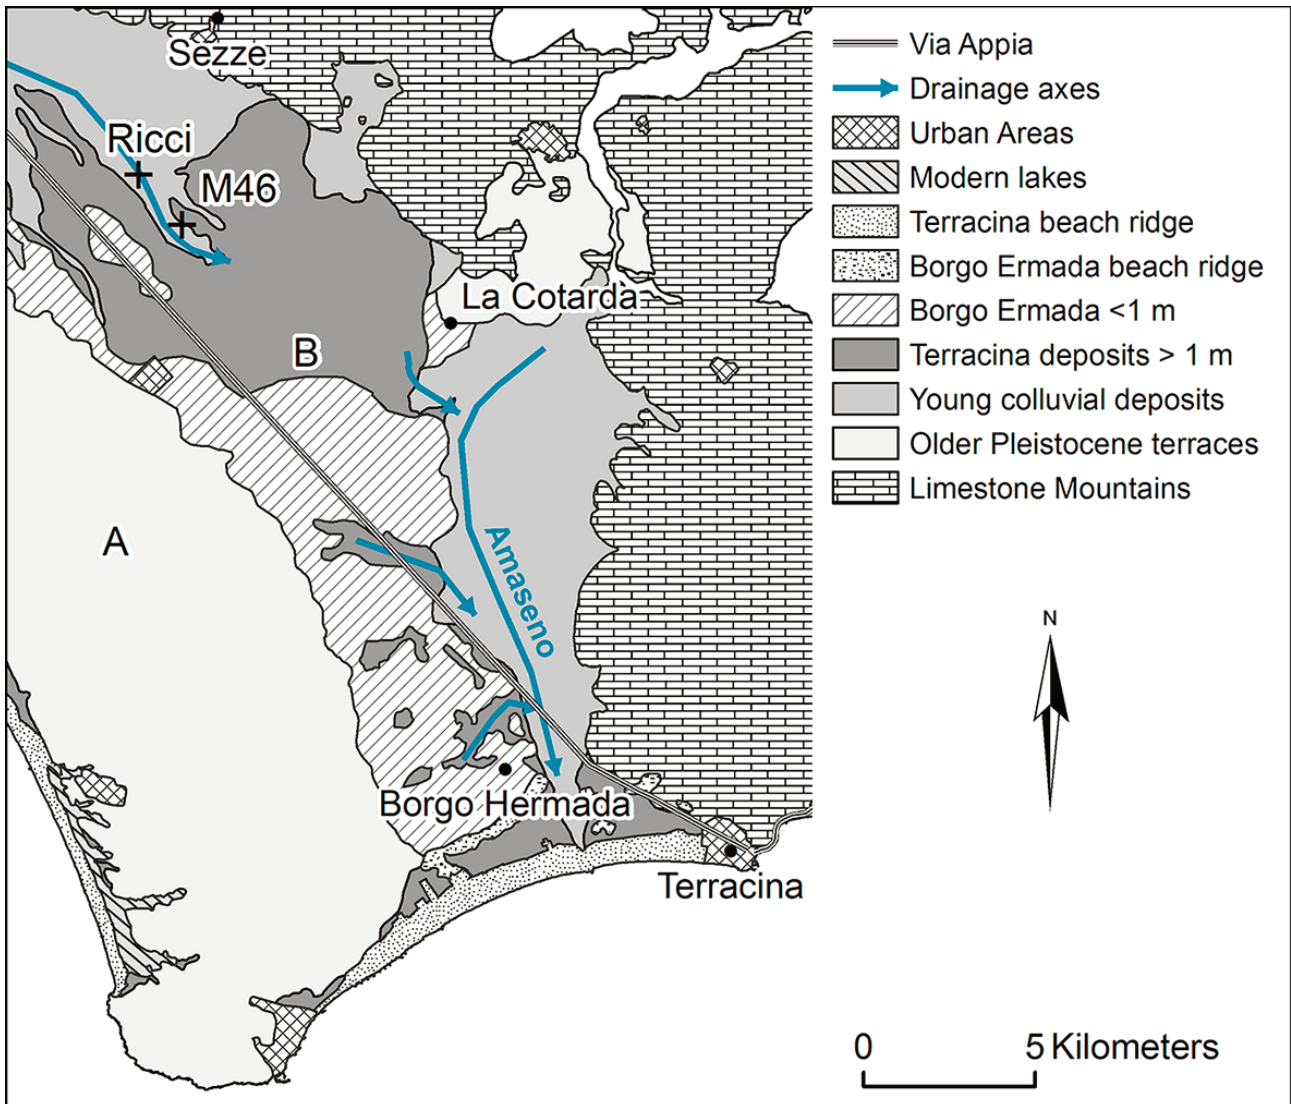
Sezze
Ricci
M46
La Cotarda
B
A
Amaseno
Borgo Hermada
Terracina

Via Appia
Drainage axes
Urban Areas
Modern lakes
Terracina beach ridge
Borgo Ermada beach ridge
Borgo Ermada <1 m
Terracina deposits > 1 m
Young colluvial deposits
Older Pleistocene terraces
Limestone Mountains

N

0 5 Kilometers